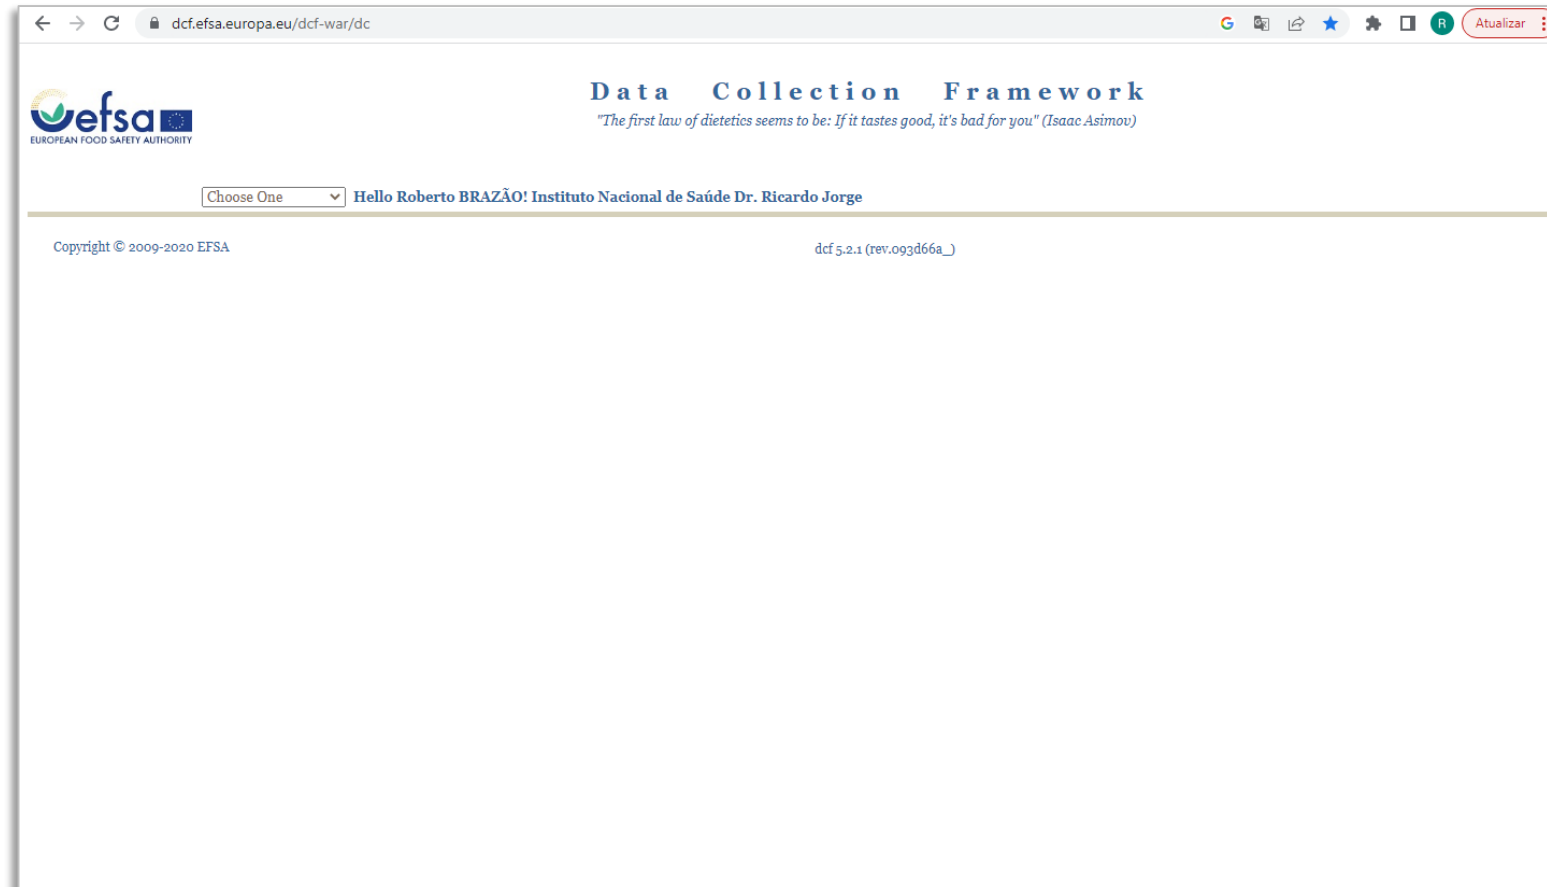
dcf.efsa.europa.eu/dcf-war/dc

R Atualizar

efsa
EUROPEAN FOOD SAFETY AUTHORITY

Data Collection Framework

"The first law of dietetics seems to be: If it tastes good, it's bad for you" (Isaac Asimov)

Choose One

Hello Roberto BRAZÃO! Instituto Nacional de Saúde Dr. Ricardo Jorge

Copyright © 2009-2020 EFSA

dcf 5.2.1 (rev.093d66a_)